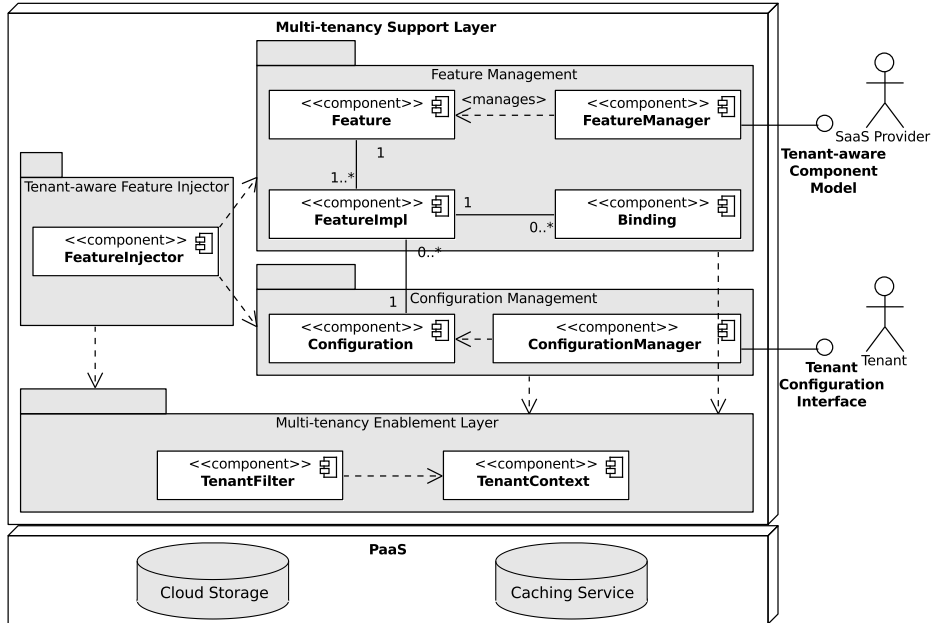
Multi-tenancy Support Layer

Feature Management

<<component>>
Feature

<manages>

<<component>>
FeatureManager

SaaS Provider

Tenant-aware Component Model

1

1..*

Tenant-aware Feature Injector

<<component>>
FeatureImpl

1

<<component>>
Binding

0..*

<<component>>
FeatureInjector

0..*

1

Configuration Management

<<component>>
Configuration

<<component>>
ConfigurationManager

Tenant

Tenant Configuration Interface

Multi-tenancy Enablement Layer

<<component>>
TenantFilter

<<component>>
TenantContext

PaaS

Cloud Storage

Caching Service